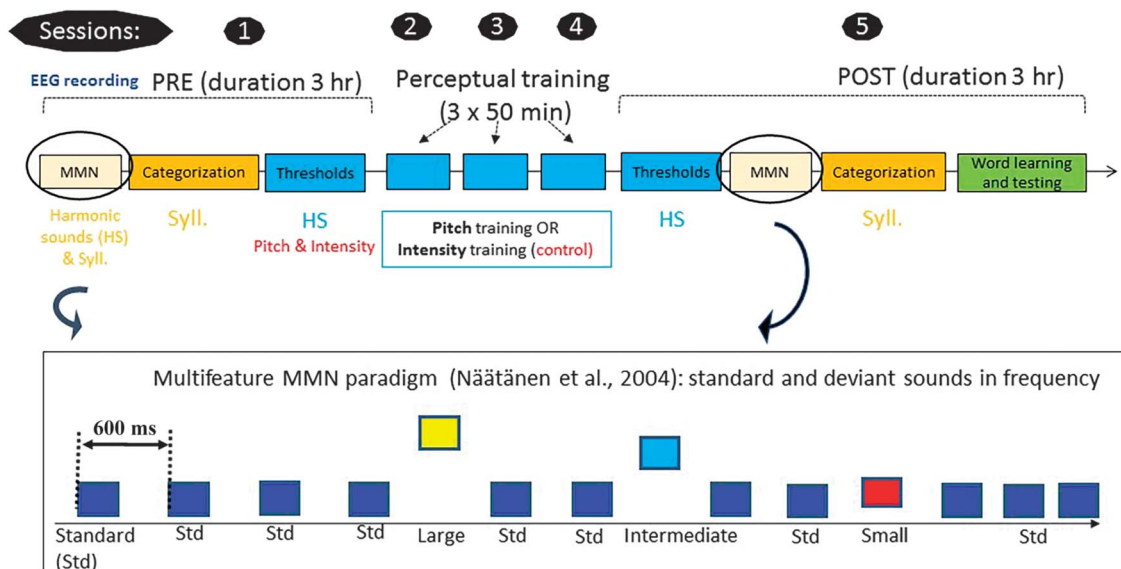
Sessions: 1 2 3 4 5

EEG recording PRE (duration 3 hr)

Perceptual training (3 x 50 min)

POST (duration 3 hr)

MMN Categorization Thresholds Thresholds MMN Categorization Word learning and testing

Harmonic sounds (HS) & Syll.

Syll.

HS

Pitch & Intensity

**Pitch** training OR **Intensity** training (control)

HS

Syll.

Multifeature MMN paradigm (Näätänen et al., 2004): standard and deviant sounds in frequency

600 ms

Standard (Std) Std Std Std Large Std Std Intermediate Std Small Std